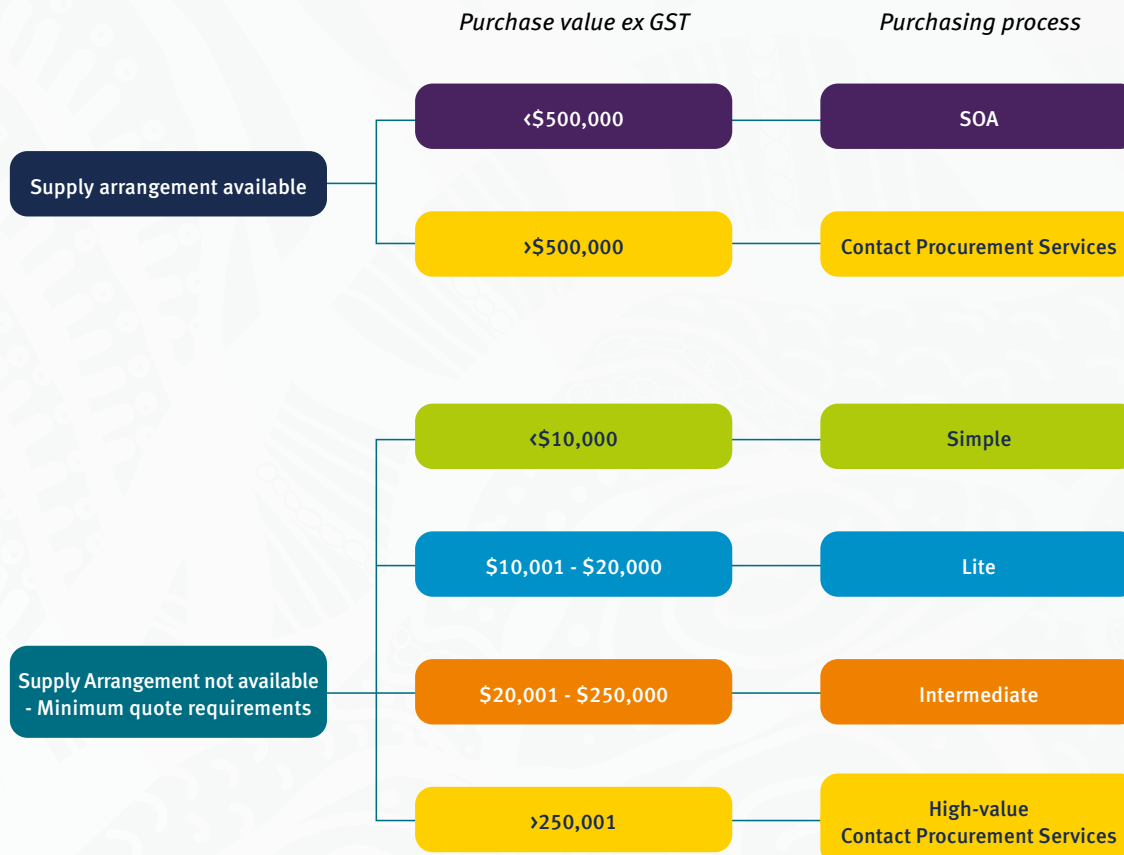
Purchase value ex GST

Purchasing process

Supply arrangement available

<$500,000

SOA

>$500,000

Contact Procurement Services

Supply Arrangement not available - Minimum quote requirements

<$10,000

Simple

$10,001 - $20,000

Lite

$20,001 - $250,000

Intermediate

>250,001

High-value
Contact Procurement Services